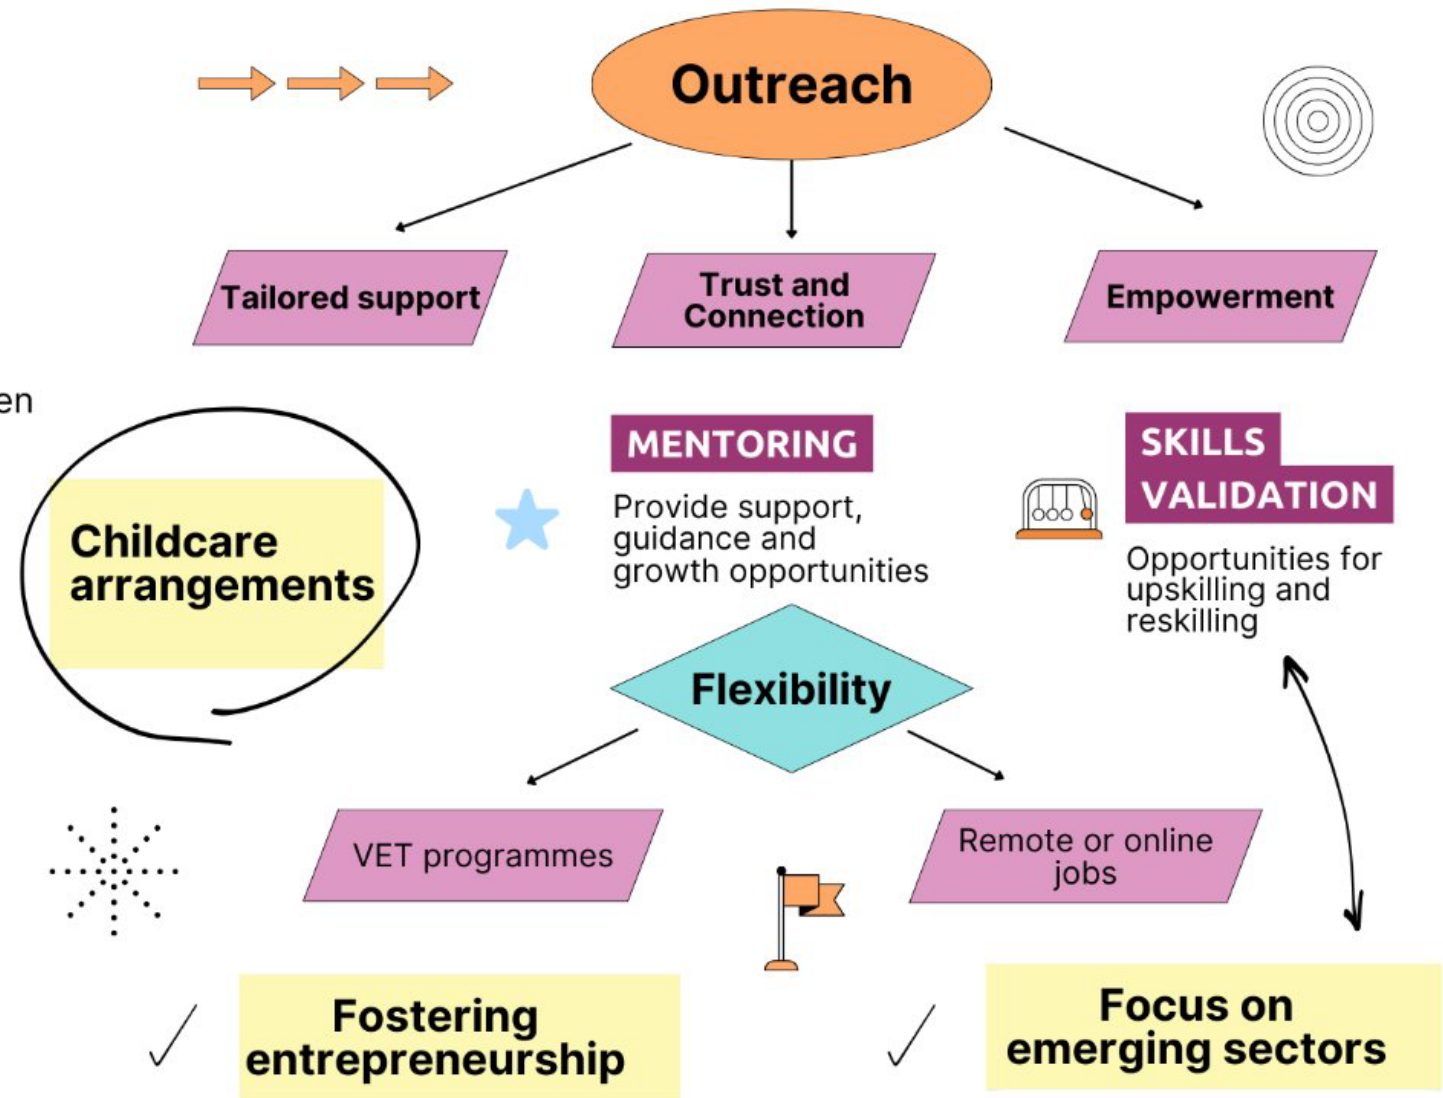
Outreach

Tailored support

Trust and Connection

Empowerment

en

MENTORING

Provide support, guidance and growth opportunities

SKILLS VALIDATION

Opportunities for upskilling and reskilling

Childcare arrangements

Flexibility

VET programmes

Remote or online jobs

Fostering entrepreneurship

Focus on emerging sectors